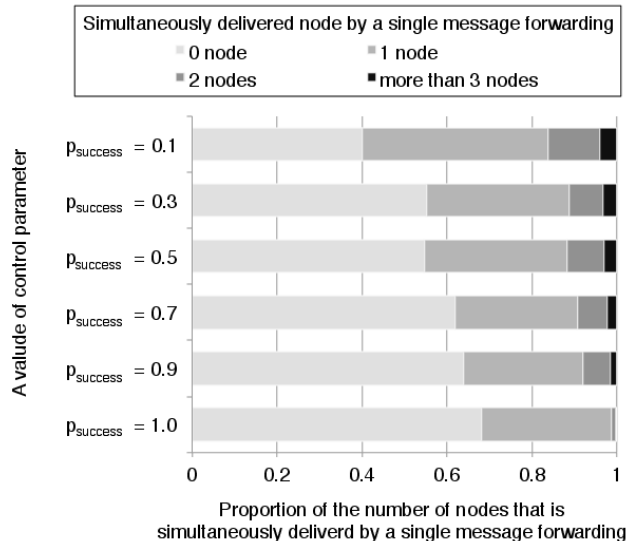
Simultaneously delivered node by a single message forwarding

0 node
1 node
2 nodes
more than 3 nodes

A value of control parameter

$p_{success}$ = 0.1
$p_{success}$ = 0.3
$p_{success}$ = 0.5
$p_{success}$ = 0.7
$p_{success}$ = 0.9
$p_{success}$ = 1.0

0
0.2
0.4
0.6
0.8
1

Proportion of the number of nodes that is simultaneously deliverd by a single message forwarding